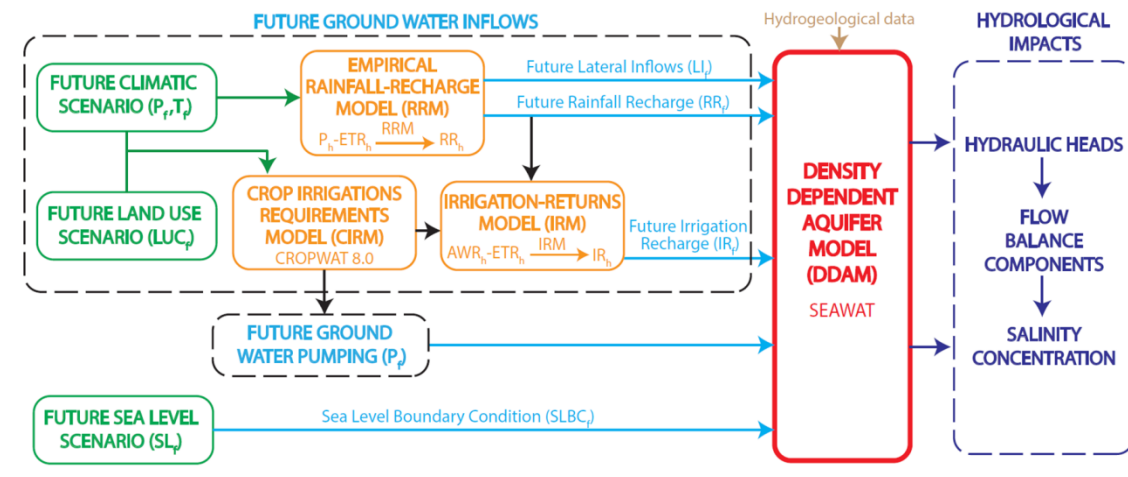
FUTURE GROUND WATER INFLOWS

Hydrogeological data

HYDROLOGICAL IMPACTS

FUTURE CLIMATIC SCENARIO ($P_f$,$T_f$)

EMPIRICAL RAINFALL-RECHARGE MODEL (RRM)

$P_h$-$ETR_h$ RRM $RR_h$

Future Lateral Inflows ($LI_f$)

Future Rainfall Recharge ($RR_f$)

FUTURE LAND USE SCENARIO ($LUC_f$)

CROP IRRIGATIONS REQUIREMENTS MODEL (CIRM)

CROPWAT 8.0

IRRIGATION-RETURNS MODEL (IRM)

$AWR_h$-$ETR_h$ IRM $IR_h$

Future Irrigation Recharge ($IR_f$)

DENSITY DEPENDENT AQUIFER MODEL (DDAM)

SEAWAT

HYDRAULIC HEADS

FLOW BALANCE COMPONENTS

SALINITY CONCENTRATION

FUTURE GROUND WATER PUMPING ($P_f$)

FUTURE SEA LEVEL SCENARIO ($SL_f$)

Sea Level Boundary Condition ($SLBC_f$)